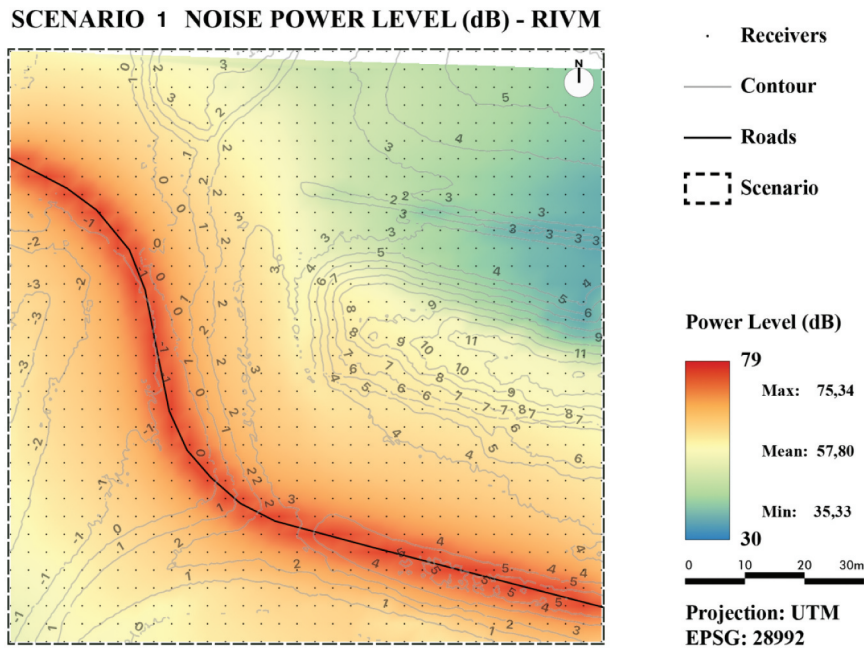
SCENARIO 1 NOISE POWER LEVEL (dB) - RIVM

N

0
3
3
5
4
1
2
2
0
2
3
3
3
3
3
3
3
-2
-1
4
5
4
-3
0
6
-3
8
9
5
1
0
9
10
11
11
7
6
-1
7
8
10
4
5
6
6
7
7
8
9
7
8
7
-1
4
2
1
5
6
6
-1
0
2
2
2
2
0
1
4
1
-1
-1
2
4
5
5
4
4
2
0
1
3
5
5
4
5
-1
1
1
1
2
3

Receivers

Contour

Roads

Scenario

Power Level (dB)

79

Max: 75,34

Mean: 57,80

Min: 35,33

30

0 10 20 30m

Projection: UTM
EPSG: 28992